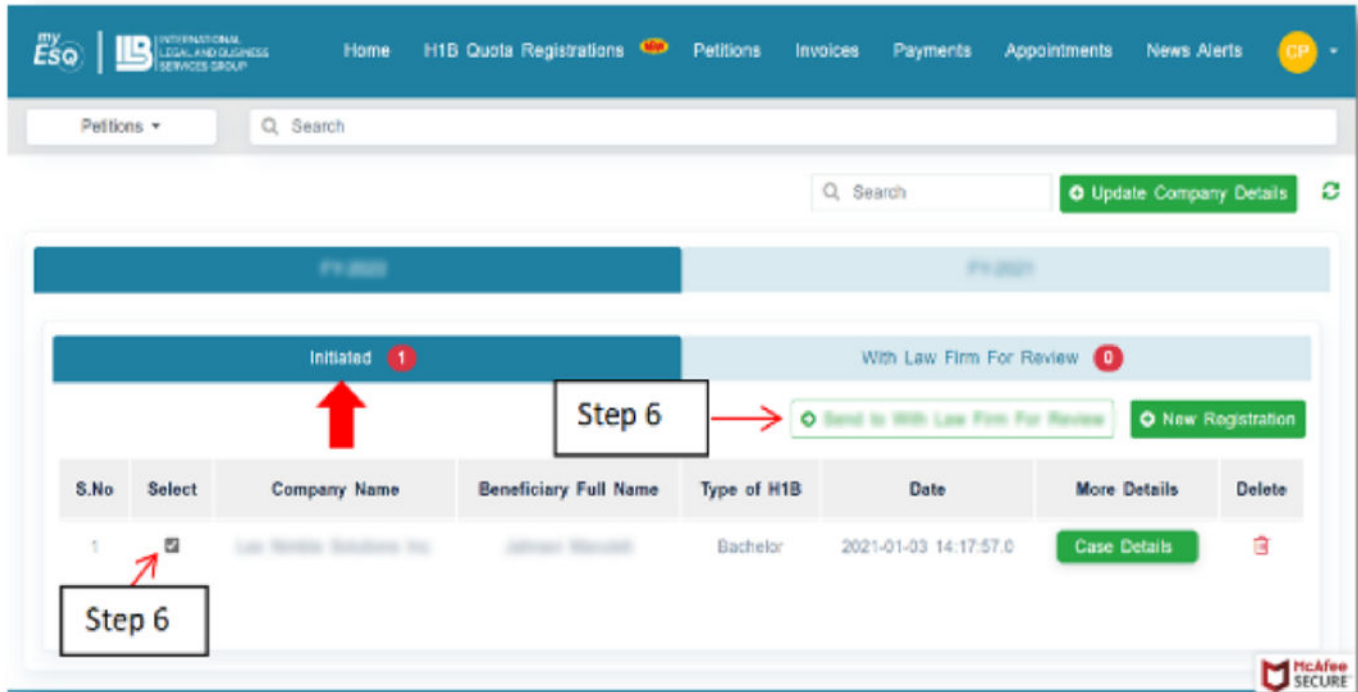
my ESQ | ILB INTERNATIONAL LEGAL AND BUSINESS SERVICES GROUP

Home H1B Quota Registrations new Petitions Invoices Payments Appointments News Alerts CP

Petitions ▾ Search

Search Update Company Details

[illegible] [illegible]

Initiated 1 With Law Firm For Review 0

Step 6 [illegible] New Registration

| S.No | Select | Company Name | Beneficiary Full Name | Type of H1B | Date | More Details | Delete |
|---|---|---|---|---|---|---|---|
| 1 | ☑ | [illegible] | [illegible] | Bachelor | 2021-01-03 14:17:57.0 | Case Details | |

Step 6

McAfee SECURE